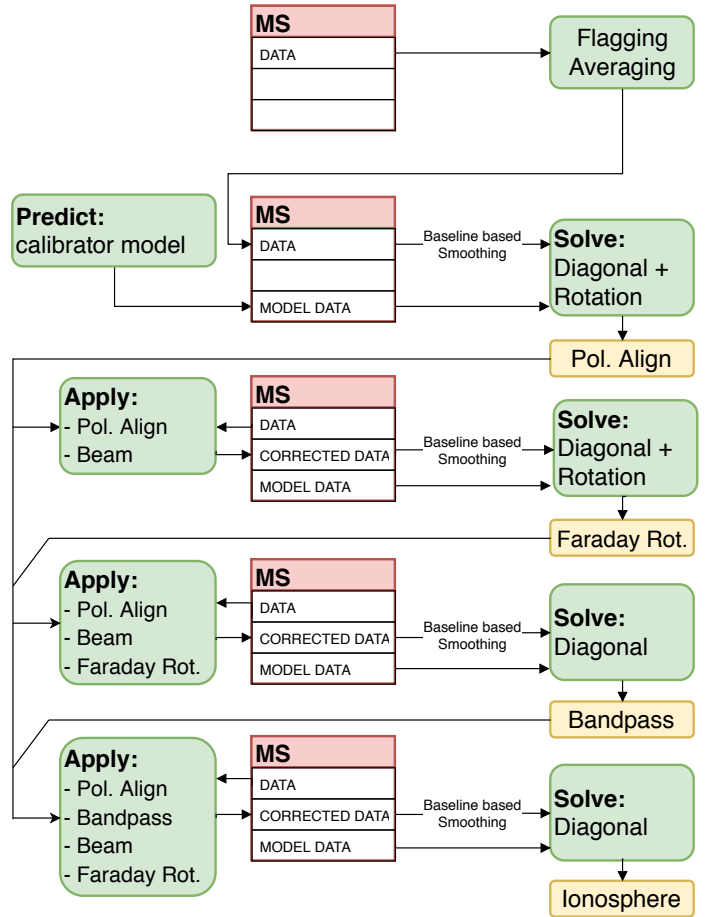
MS
DATA

Flagging
Averaging

Predict:
calibrator model

MS
DATA
MODEL DATA

Baseline based
Smoothing

Solve:
Diagonal +
Rotation

Pol. Align

Apply:
- Pol. Align
- Beam

MS
DATA
CORRECTED DATA
MODEL DATA

Baseline based
Smoothing

Solve:
Diagonal +
Rotation

Faraday Rot.

Apply:
- Pol. Align
- Beam
- Faraday Rot.

MS
DATA
CORRECTED DATA
MODEL DATA

Baseline based
Smoothing

Solve:
Diagonal

Bandpass

Apply:
- Pol. Align
- Bandpass
- Beam
- Faraday Rot.

MS
DATA
CORRECTED DATA
MODEL DATA

Baseline based
Smoothing

Solve:
Diagonal

Ionosphere